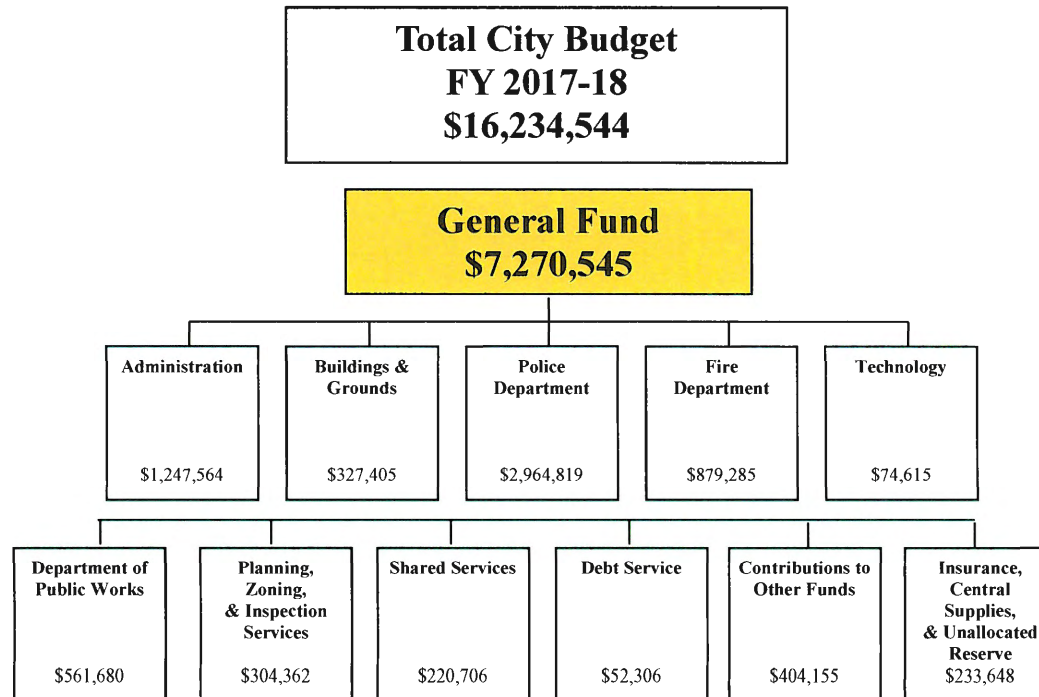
Total City Budget
FY 2017-18
$16,234,544

General Fund
$7,270,545

Administration
$1,247,564

Buildings & Grounds
$327,405

Police Department
$2,964,819

Fire Department
$879,285

Technology
$74,615

Department of Public Works
$561,680

Planning, Zoning, & Inspection Services
$304,362

Shared Services
$220,706

Debt Service
$52,306

Contributions to Other Funds
$404,155

Insurance, Central Supplies, & Unallocated Reserve
$233,648